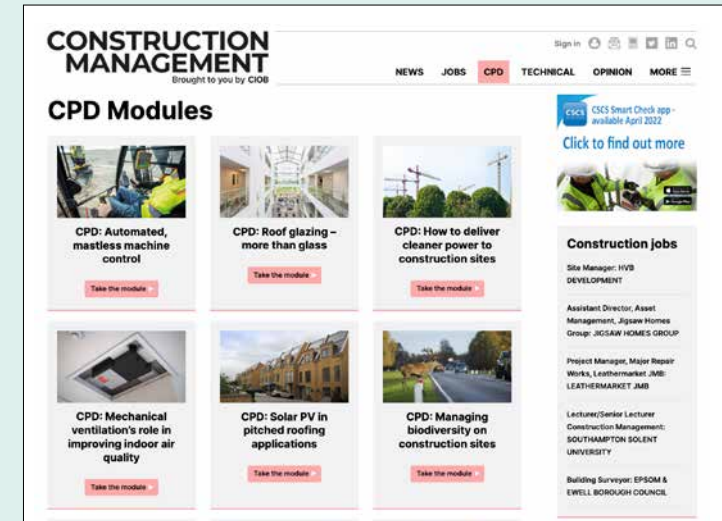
CONSTRUCTION MANAGEMENT
Brought to you by CIOB

Sign in

NEWS JOBS CPD TECHNICAL OPINION MORE

CPD Modules

CPD: Automated, mastless machine control
Take the module

CPD: Roof glazing – more than glass
Take the module

CPD: How to deliver cleaner power to construction sites
Take the module

CPD: Mechanical ventilation's role in improving indoor air quality
Take the module

CPD: Solar PV in pitched roofing applications
Take the module

CPD: Managing biodiversity on construction sites
Take the module

CSCS Smart Check app - available April 2022
Click to find out more

Construction jobs

Site Manager: HVB DEVELOPMENT

Assistant Director, Asset Management, Jigsaw Homes Group: JIGSAW HOMES GROUP

Project Manager, Major Repair Works, Leathermarket JMB: LEATHERMARKET JMB

Lecturer/Senior Lecturer Construction Management: SOUTHAMPTON SOLENT UNIVERSITY

Building Surveyor: EPSOM & EWELL BOROUGH COUNCIL